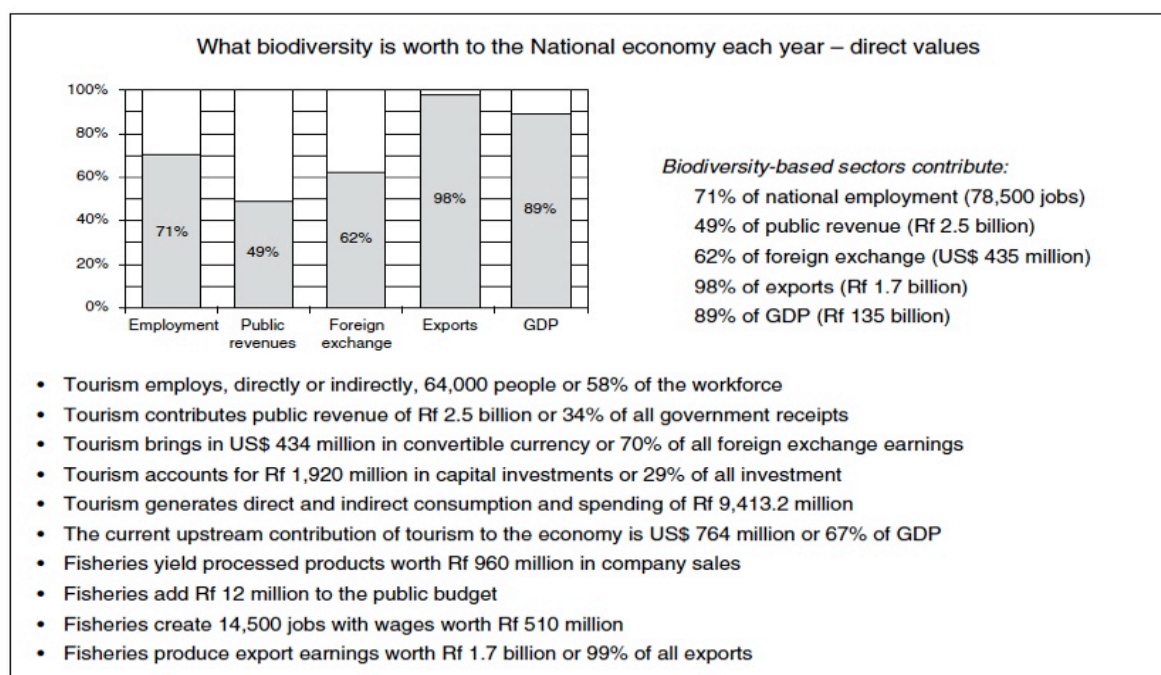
What biodiversity is worth to the National economy each year – direct values

100%
80%
60%
40%
20%
0%

71%
49%
62%
98%
89%

Employment
Public revenues
Foreign exchange
Exports
GDP

*Biodiversity-based sectors contribute:*
71% of national employment (78,500 jobs)
49% of public revenue (Rf 2.5 billion)
62% of foreign exchange (US$ 435 million)
98% of exports (Rf 1.7 billion)
89% of GDP (Rf 135 billion)

- Tourism employs, directly or indirectly, 64,000 people or 58% of the workforce
- Tourism contributes public revenue of Rf 2.5 billion or 34% of all government receipts
- Tourism brings in US$ 434 million in convertible currency or 70% of all foreign exchange earnings
- Tourism accounts for Rf 1,920 million in capital investments or 29% of all investment
- Tourism generates direct and indirect consumption and spending of Rf 9,413.2 million
- The current upstream contribution of tourism to the economy is US$ 764 million or 67% of GDP
- Fisheries yield processed products worth Rf 960 million in company sales
- Fisheries add Rf 12 million to the public budget
- Fisheries create 14,500 jobs with wages worth Rf 510 million
- Fisheries produce export earnings worth Rf 1.7 billion or 99% of all exports